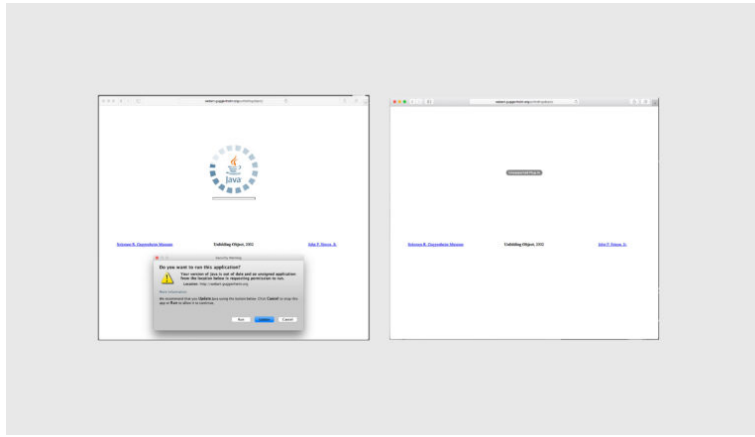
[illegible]

Java

Solomon R. Guggenheim Museum Unfolding Object, 2002 John F. Simon, Jr.

Security Warning

Do you want to run this application?

Your version of Java is out of date and an unsigned application from the location below is requesting permission to run.

Location: http://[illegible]

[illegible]

We recommend that you Update Java using the button below. Click Cancel to stop the app or Run to allow it to continue.

Run Update Cancel

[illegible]

Unsupported Plug-in

Solomon R. Guggenheim Museum Unfolding Object, 2002 John F. Simon, Jr.